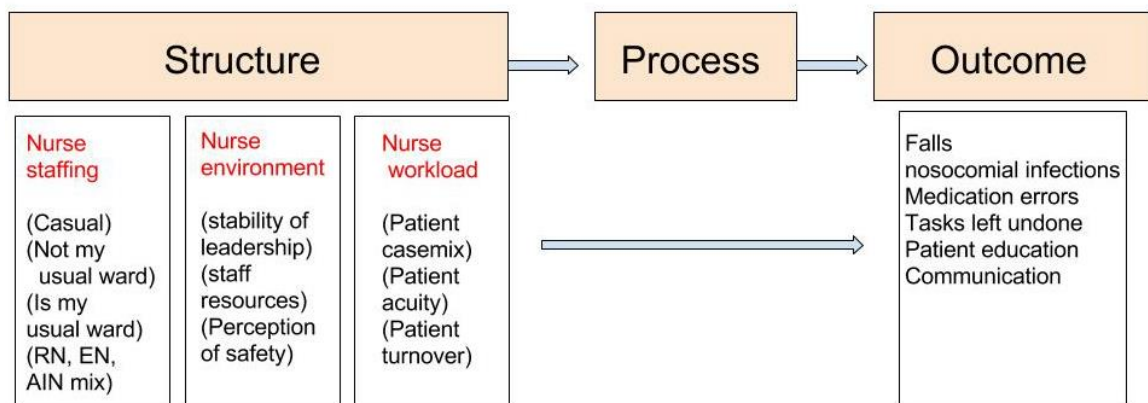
Structure

Process

Outcome

Nurse staffing

(Casual)
(Not my usual ward)
(Is my usual ward)
(RN, EN, AIN mix)

Nurse environment

(stability of leadership)
(staff resources)
(Perception of safety)

Nurse workload

(Patient casemix)
(Patient acuity)
(Patient turnover)

Falls
nosocomial infections
Medication errors
Tasks left undone
Patient education
Communication